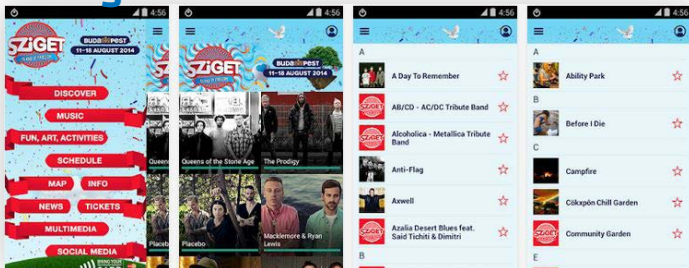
4:56

SZIGET

BUDAPEST
11-18 AUGUST 2014

DISCOVER
MUSIC
FUN, ART, ACTIVITIES
SCHEDULE
MAP
INFO
NEWS
TICKETS
MULTIMEDIA
SOCIAL MEDIA

Queen
Placeb

4:56

SZIGET

BUDAPEST
11-18 AUGUST 2014

Queens of the Stone Age
The Prodigy
Placebo
Macklemore & Ryan Lewis

4:56

A
A Day To Remember
AB/CD - AC/DC Tribute Band
Alcoholica - Metallica Tribute Band
Anti-Flag
Axwell
Azalia Desert Blues feat. Said Tichiti & Dimitri
B

4:56

A
Ability Park
B
Before I Die
C
Campfire
Cökxpón Chill Garden
Community Garden
D